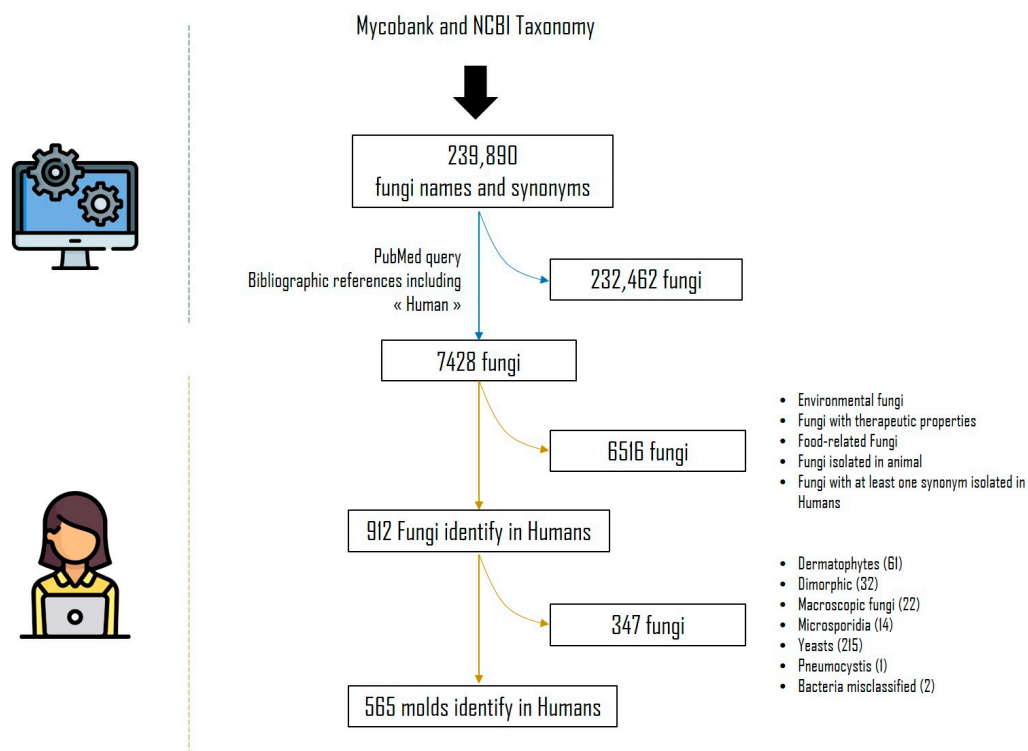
Mycobank and NCBI Taxonomy

239,890
fungi names and synonyms

PubMed query
Bibliographic references including « Human »

232,462 fungi

7428 fungi

6516 fungi

- Environmental fungi
- Fungi with therapeutic properties
- Food-related Fungi
- Fungi isolated in animal
- Fungi with at least one synonym isolated in Humans

912 Fungi identify in Humans

347 fungi

- Dermatophytes (61)
- Dimorphic (32)
- Macroscopic fungi (22)
- Microsporidia (14)
- Yeasts (215)
- Pneumocystis (1)
- Bacteria misclassified (2)

565 molds identify in Humans